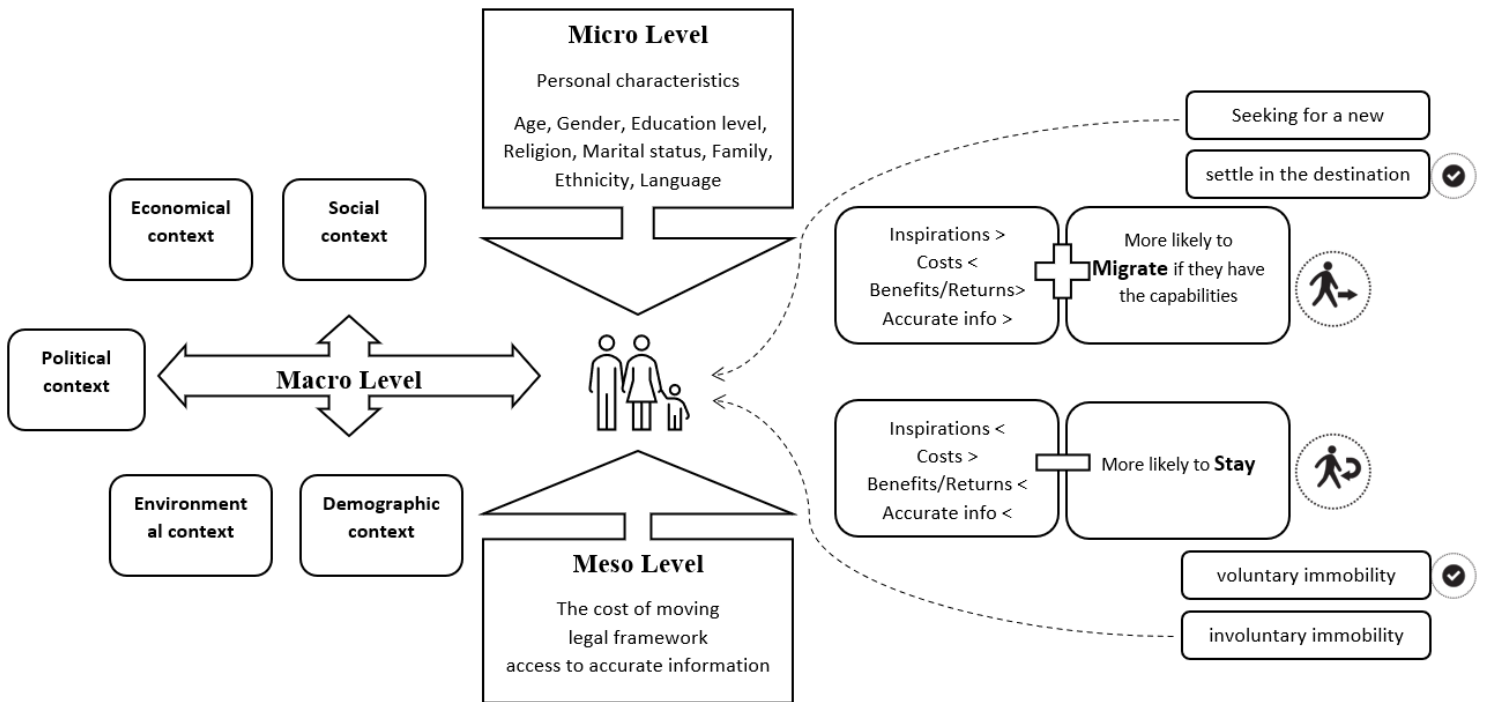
Micro Level

Personal characteristics

Age, Gender, Education level, Religion, Marital status, Family, Ethnicity, Language

Economical context

Social context

Political context

Macro Level

Environmental context

Demographic context

Meso Level

The cost of moving
legal framework
access to accurate information

Seeking for a new

settle in the destination

Inspirations >
Costs <
Benefits/Returns>
Accurate info >

More likely to **Migrate** if they have the capabilities

Inspirations <
Costs >
Benefits/Returns <
Accurate info <

More likely to **Stay**

voluntary immobility

involuntary immobility